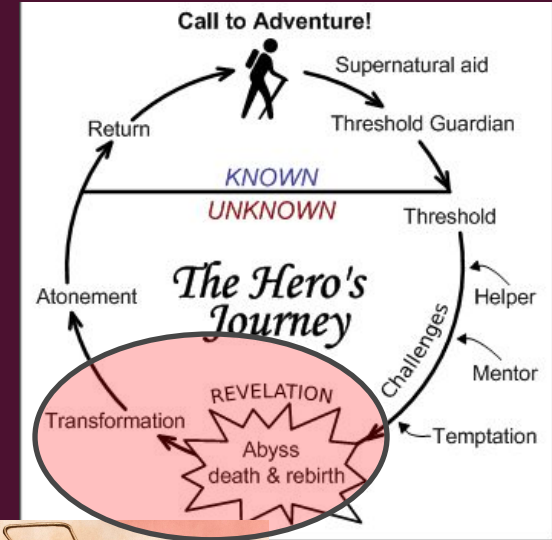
Call to Adventure!

Supernatural aid

Threshold Guardian

Return

KNOWN

UNKNOWN

Threshold

The Hero's Journey

Atonement

Helper

Challenges

Mentor

REVELATION

Transformation

Abyss
death & rebirth

Temptation